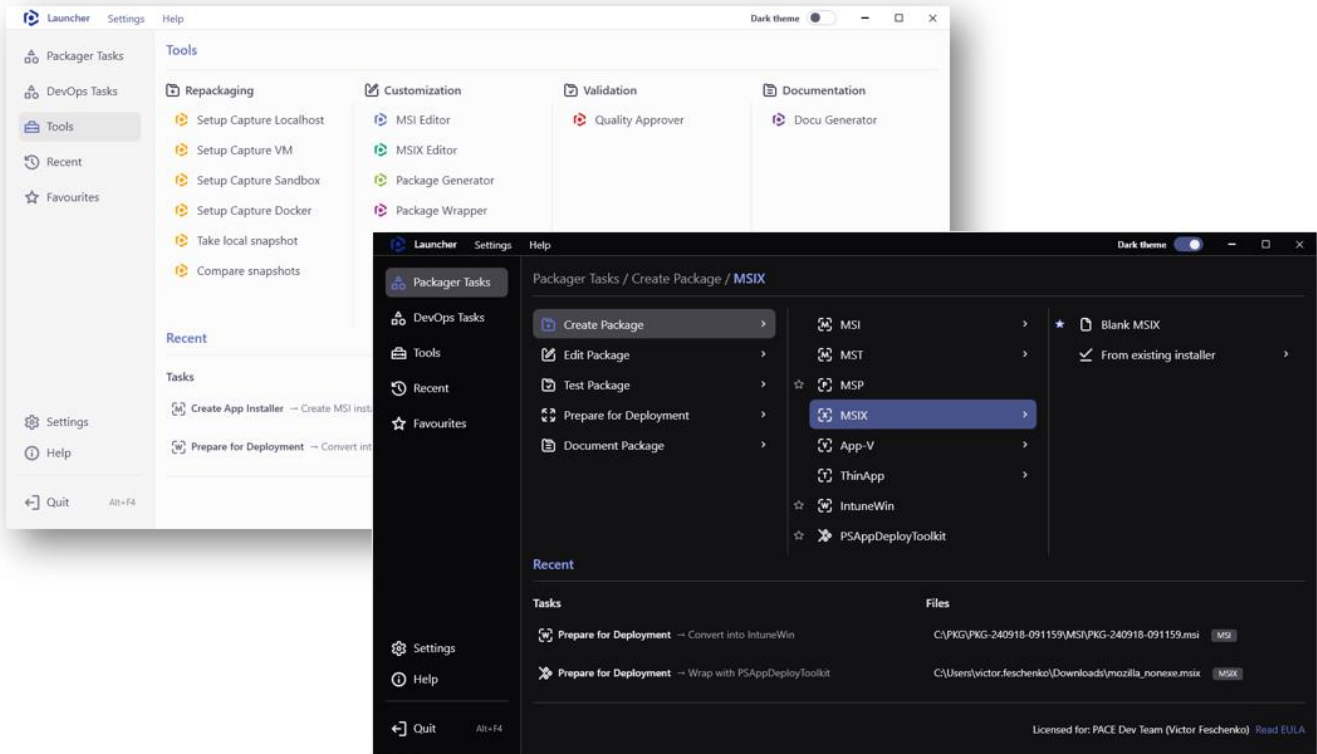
Launcher Settings Help
Dark theme

Packager Tasks
DevOps Tasks
Tools
Recent
Favourites

Tools

Repackaging
Setup Capture Localhost
Setup Capture VM
Setup Capture Sandbox
Setup Capture Docker
Take local snapshot
Compare snapshots

Customization
MSI Editor
MSIX Editor
Package Generator
Package Wrapper

Validation
Quality Approver

Documentation
Docu Generator

Recent

Tasks
Create App Installer → Create MSI inst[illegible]
Prepare for Deployment → Convert int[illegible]

Settings
Help
Quit Alt+F4

Launcher Settings Help
Dark theme

Packager Tasks
DevOps Tasks
Tools
Recent
Favourites

Packager Tasks / Create Package / MSIX

Create Package
Edit Package
Test Package
Prepare for Deployment
Document Package

MSI
MST
MSP
MSIX
App-V
ThinApp
IntuneWin
PSAppDeployToolkit

Blank MSIX
From existing installer

Recent

Tasks
Prepare for Deployment → Convert into IntuneWin
Prepare for Deployment → Wrap with PSAppDeployToolkit

Files
C:\PKG\PKG-240918-091159\MSI\PKG-240918-091159.msi MSI
C:\Users\victor.feschenko\Downloads\mozilla_nonexe.msix MSIX

Settings
Help
Quit Alt+F4

Licensed for: PACE Dev Team (Victor Feschenko) Read EULA